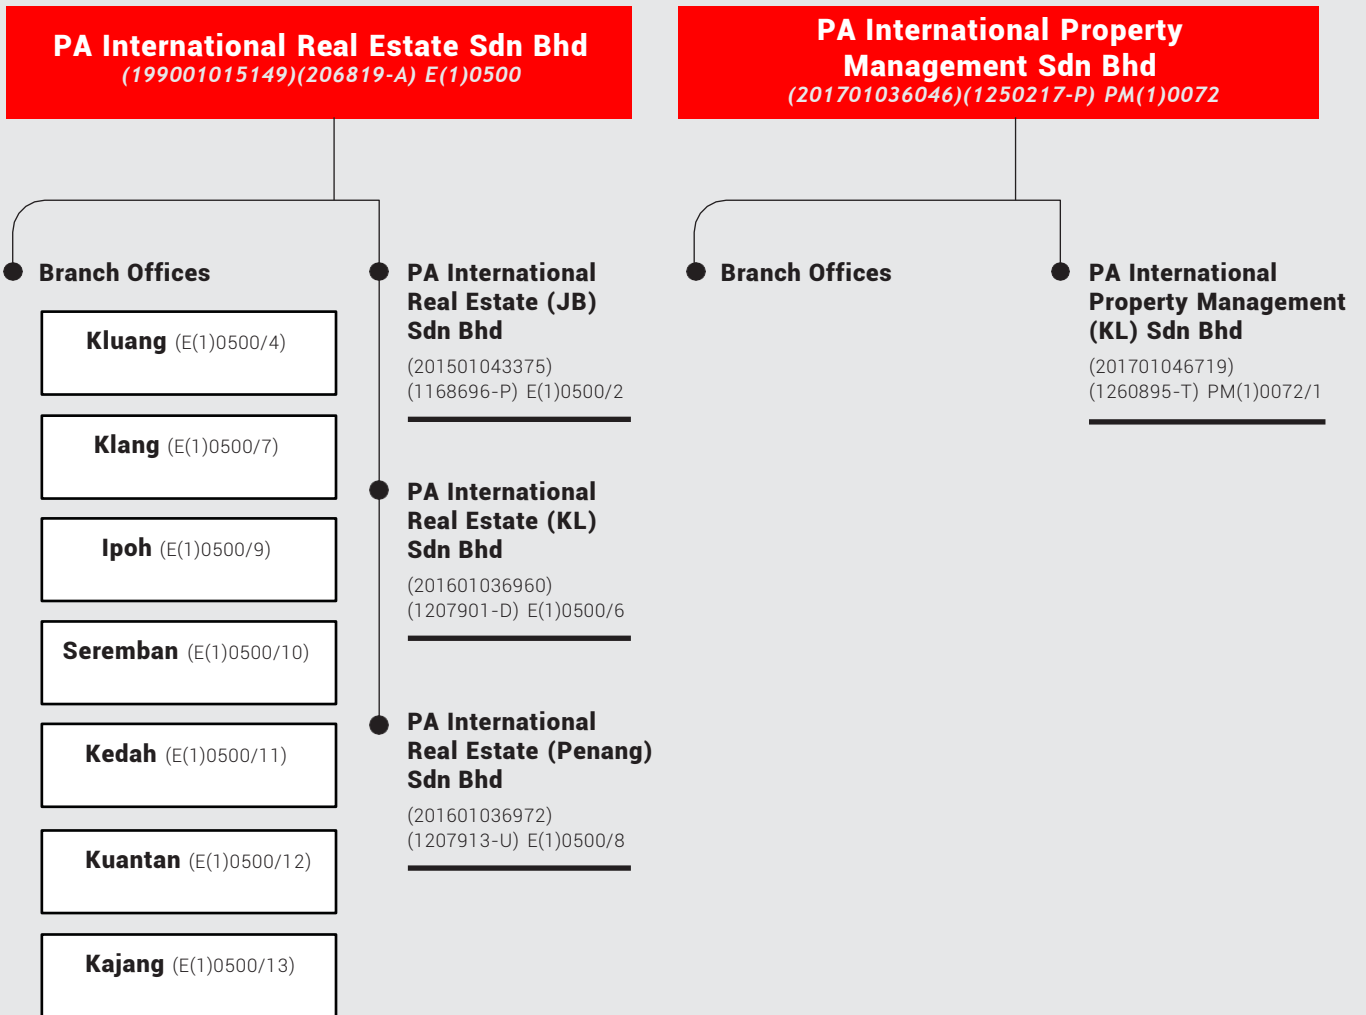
PA International Real Estate Sdn Bhd
(199001015149)(206819-A) E(1)0500

Branch Offices

Kluang (E(1)0500/4)

Klang (E(1)0500/7)

Ipoh (E(1)0500/9)

Seremban (E(1)0500/10)

Kedah (E(1)0500/11)

Kuantan (E(1)0500/12)

Kajang (E(1)0500/13)

PA International Real Estate (JB) Sdn Bhd
(201501043375) (1168696-P) E(1)0500/2

PA International Real Estate (KL) Sdn Bhd
(201601036960) (1207901-D) E(1)0500/6

PA International Real Estate (Penang) Sdn Bhd
(201601036972) (1207913-U) E(1)0500/8

PA International Property Management Sdn Bhd
(201701036046)(1250217-P) PM(1)0072

Branch Offices

PA International Property Management (KL) Sdn Bhd
(201701046719) (1260895-T) PM(1)0072/1